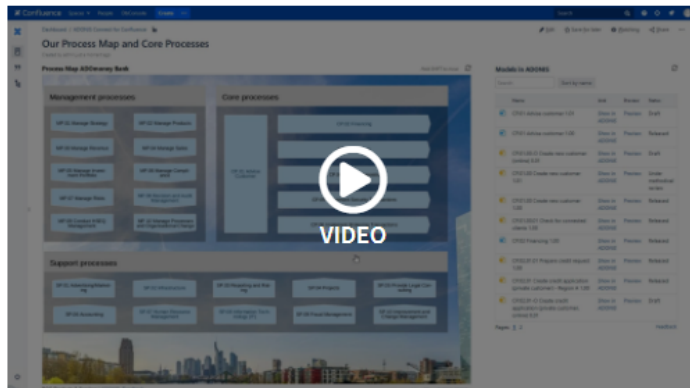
Confluence

Our Process Map and Core Processes

Process Map ADOxxonay Bank

Management processes

Core processes

Support processes

VIDEO

Models in ADONIS

Name

Released

Draft

Released

Pages: 1 2